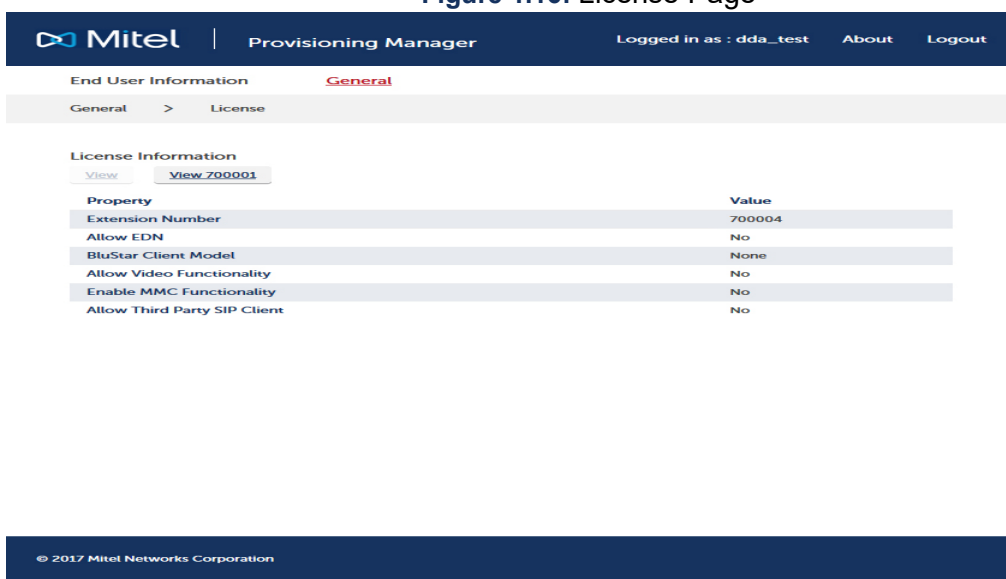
Figure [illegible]: License Page

Mitel | Provisioning Manager

Logged in as : dda_test About Logout

End User Information General

General > License

License Information

View View 700001

| Property | Value |
|---|---|
| Extension Number | 700004 |
| Allow EDN | No |
| BluStar Client Model | None |
| Allow Video Functionality | No |
| Enable MMC Functionality | No |
| Allow Third Party SIP Client | No |

© 2017 Mitel Networks Corporation